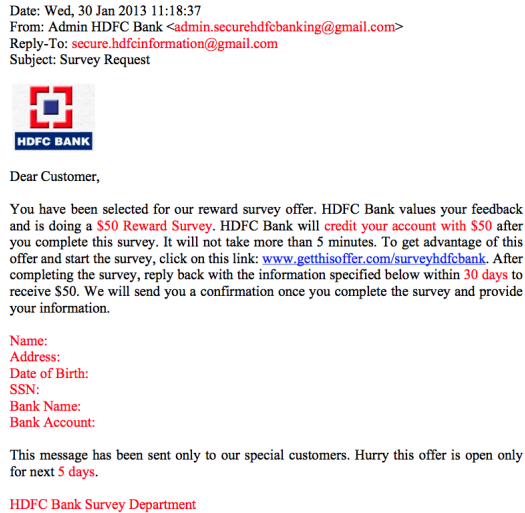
Date: Wed, 30 Jan 2013 11:18:37
From: Admin HDFC Bank <admin.securehdfcbanking@gmail.com>
Reply-To: secure.hdfcinformation@gmail.com
Subject: Survey Request

HDFC BANK

Dear Customer,

You have been selected for our reward survey offer. HDFC Bank values your feedback and is doing a $50 Reward Survey. HDFC Bank will credit your account with $50 after you complete this survey. It will not take more than 5 minutes. To get advantage of this offer and start the survey, click on this link: www.getthisoffer.com/surveyhdfcbank. After completing the survey, reply back with the information specified below within 30 days to receive $50. We will send you a confirmation once you complete the survey and provide your information.

Name:
Address:
Date of Birth:
SSN:
Bank Name:
Bank Account:

This message has been sent only to our special customers. Hurry this offer is open only for next 5 days.

HDFC Bank Survey Department